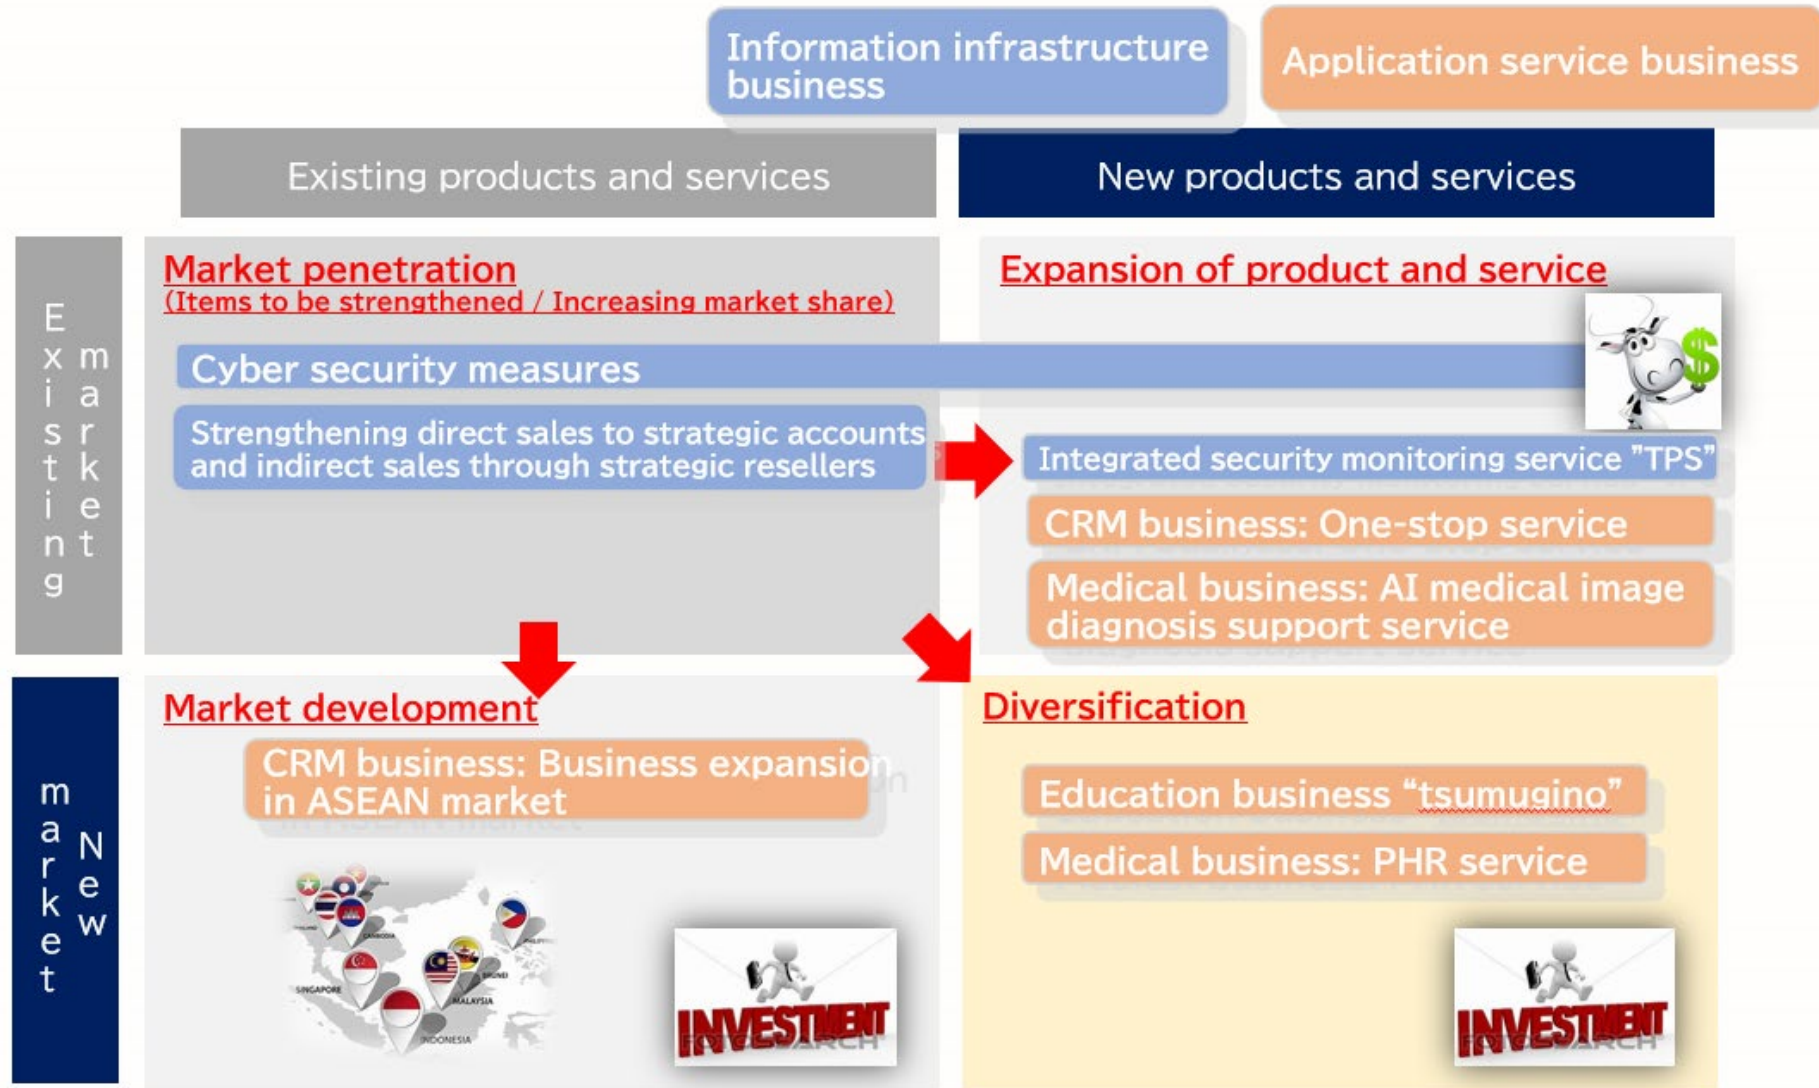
Information infrastructure business

Application service business

Existing products and services

New products and services

Existing market

Market penetration
(Items to be strengthened / Increasing market share)

Cyber security measures

Strengthening direct sales to strategic accounts and indirect sales through strategic resellers

Expansion of product and service

Integrated security monitoring service "TPS"

CRM business: One-stop service

Medical business: AI medical image diagnosis support service

New market

Market development

CRM business: Business expansion in ASEAN market

SINGAPORE

MALAYSIA

INDONESIA

INVESTMENT

Diversification

Education business "tsumugino"

Medical business: PHR service

INVESTMENT